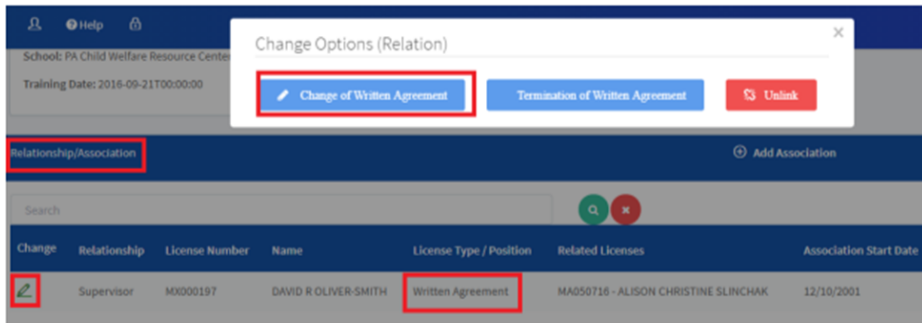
Help

School: PA Child Welfare Resource Cente

Training Date: 2016-09-21T00:00:00

Change Options (Relation)

×

Change of Written Agreement

Termination of Written Agreement

Unlink

Relationship/Association

Add Association

Search

| Change | Relationship | License Number | Name | License Type / Position | Related Licenses | Association Start Date |
|---|---|---|---|---|---|---|
| | Supervisor | MX000197 | DAVID R OLIVER-SMITH | Written Agreement | MA050716 - ALISON CHRISTINE SLINCHAK | 12/10/2001 |